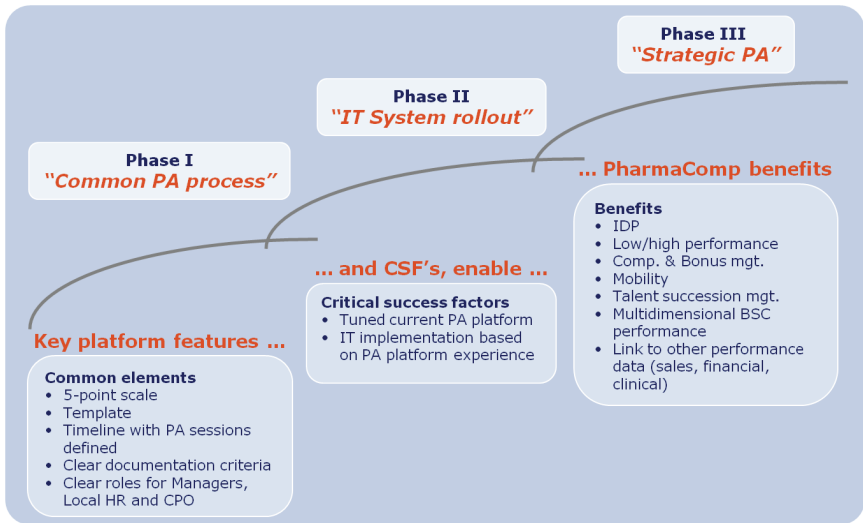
Phase III
"Strategic PA"

Phase II
"IT System rollout"

Phase I
"Common PA process"

… PharmaComp benefits

Benefits
• IDP
• Low/high performance
• Comp. & Bonus mgt.
• Mobility
• Talent succession mgt.
• Multidimensional BSC performance
• Link to other performance data (sales, financial, clinical)

… and CSF's, enable …

Critical success factors
• Tuned current PA platform
• IT implementation based on PA platform experience

Key platform features …

Common elements
• 5-point scale
• Template
• Timeline with PA sessions defined
• Clear documentation criteria
• Clear roles for Managers, Local HR and CPO